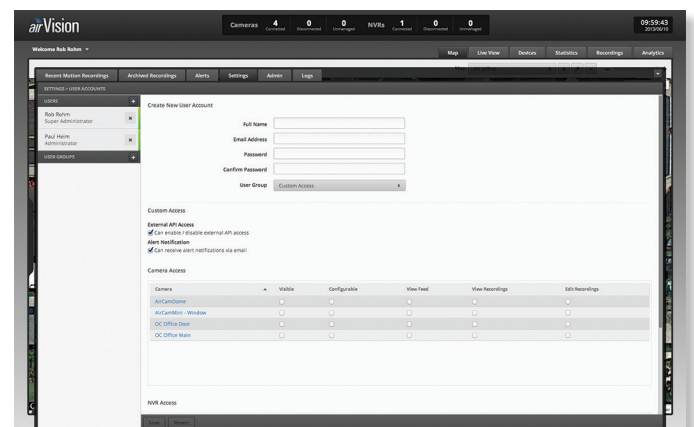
airVision

Cameras 4 Connected 0 Disconnected 0 Unmanaged NVRs 1 Connected 0 Disconnected 0 Unmanaged

09:59:43
2013/06/10

Welcome Rob Rohm ▾

Map Live View Devices Statistics Recordings Analytics

Recent Motion Recordings Archived Recordings Alerts Settings Admin Logs

SETTINGS » USER ACCOUNTS

USERS +

Rob Rohm
Super Administrator ×

Paul Heim
Administrator ×

USER GROUPS +

Create New User Account

Full Name
Email Address
Password
Confirm Password
User Group Custom Access

Custom Access

External API Access
☑ Can enable / disable external API access
Alert Notification
☑ Can receive alert notifications via email

Camera Access

| Camera ▲ | Visible | Configurable | View Feed | View Recordings | Edit Recordings |
|---|---|---|---|---|---|
| AirCamDome | ☐ | ☐ | ☐ | ☐ | ☐ |
| AirCamMini - Window | ☐ | ☐ | ☐ | ☐ | ☐ |
| OC Office Door | ☐ | ☐ | ☐ | ☐ | ☐ |
| OC Office Main | ☐ | ☐ | ☐ | ☐ | ☐ |

NVR Access

Save Revert